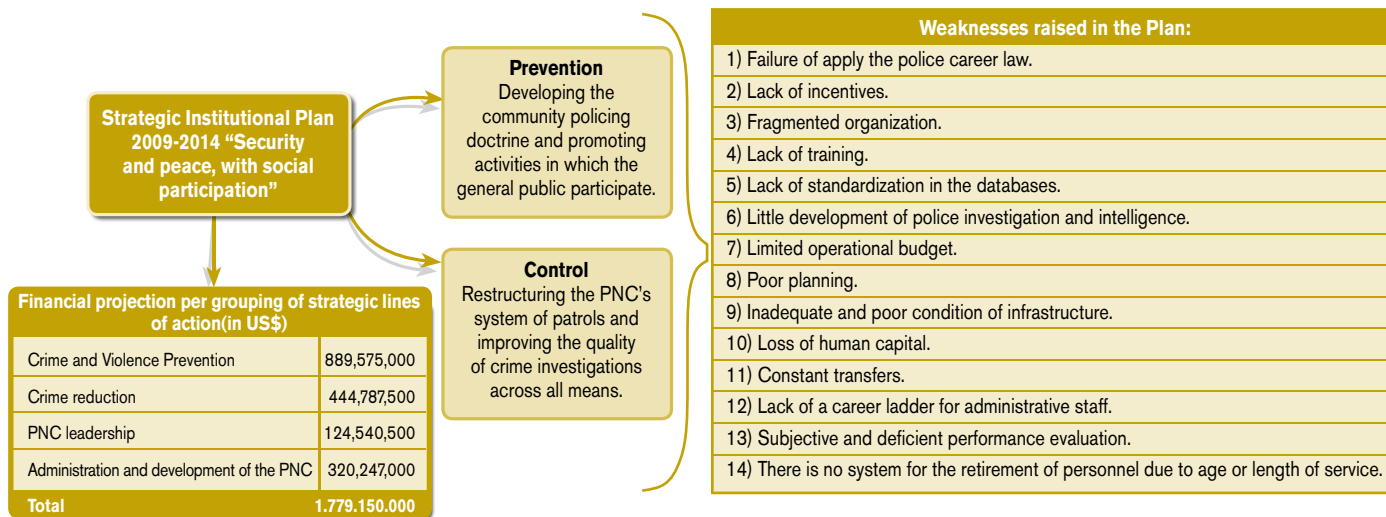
Strategic Institutional Plan 2009-2014 “Security and peace, with social participation”

Prevention
Developing the community policing doctrine and promoting activities in which the general public participate.

Control
Restructuring the PNC's system of patrols and improving the quality of crime investigations across all means.

Financial projection per grouping of strategic lines of action(in US$)

| | |
|---|---|
| Crime and Violence Prevention | 889,575,000 |
| Crime reduction | 444,787,500 |
| PNC leadership | 124,540,500 |
| Administration and development of the PNC | 320,247,000 |
| Total | 1.779.150.000 |

| Weaknesses raised in the Plan: |
|---|
| 1) Failure of apply the police career law. |
| 2) Lack of incentives. |
| 3) Fragmented organization. |
| 4) Lack of training. |
| 5) Lack of standardization in the databases. |
| 6) Little development of police investigation and intelligence. |
| 7) Limited operational budget. |
| 8) Poor planning. |
| 9) Inadequate and poor condition of infrastructure. |
| 10) Loss of human capital. |
| 11) Constant transfers. |
| 12) Lack of a career ladder for administrative staff. |
| 13) Subjective and deficient performance evaluation. |
| 14) There is no system for the retirement of personnel due to age or length of service. |